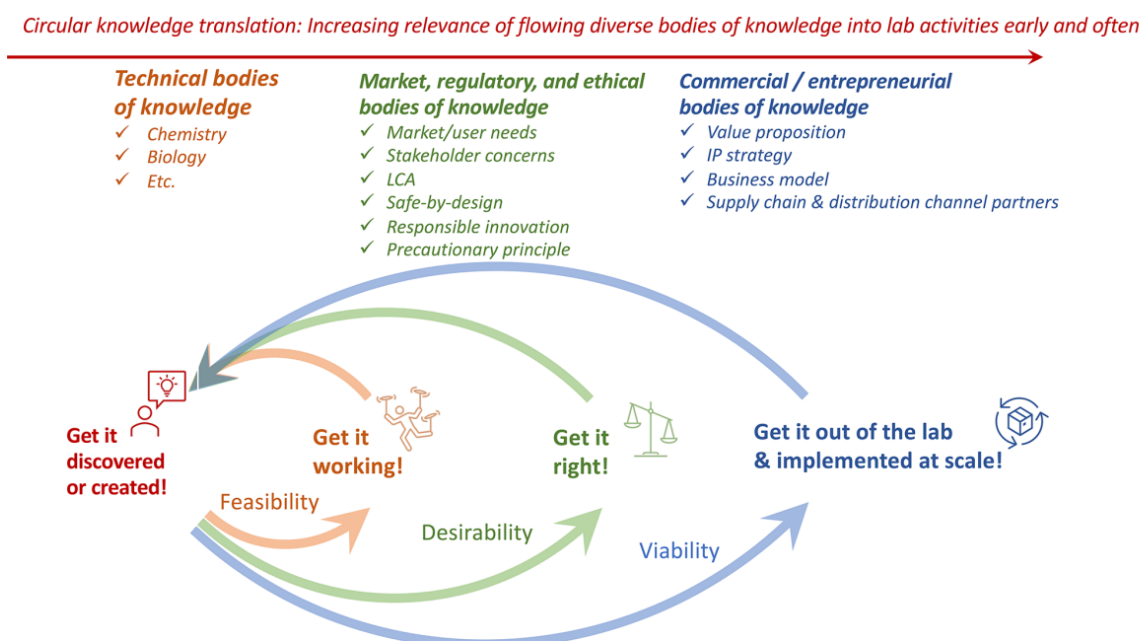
Circular knowledge translation: Increasing relevance of flowing diverse bodies of knowledge into lab activities early and often

Technical bodies of knowledge
✓ Chemistry
✓ Biology
✓ Etc.

Market, regulatory, and ethical bodies of knowledge
✓ Market/user needs
✓ Stakeholder concerns
✓ LCA
✓ Safe-by-design
✓ Responsible innovation
✓ Precautionary principle

Commercial / entrepreneurial bodies of knowledge
✓ Value proposition
✓ IP strategy
✓ Business model
✓ Supply chain & distribution channel partners

Get it discovered or created!

Get it working!

Get it right!

Get it out of the lab & implemented at scale!

Feasibility

Desirability

Viability